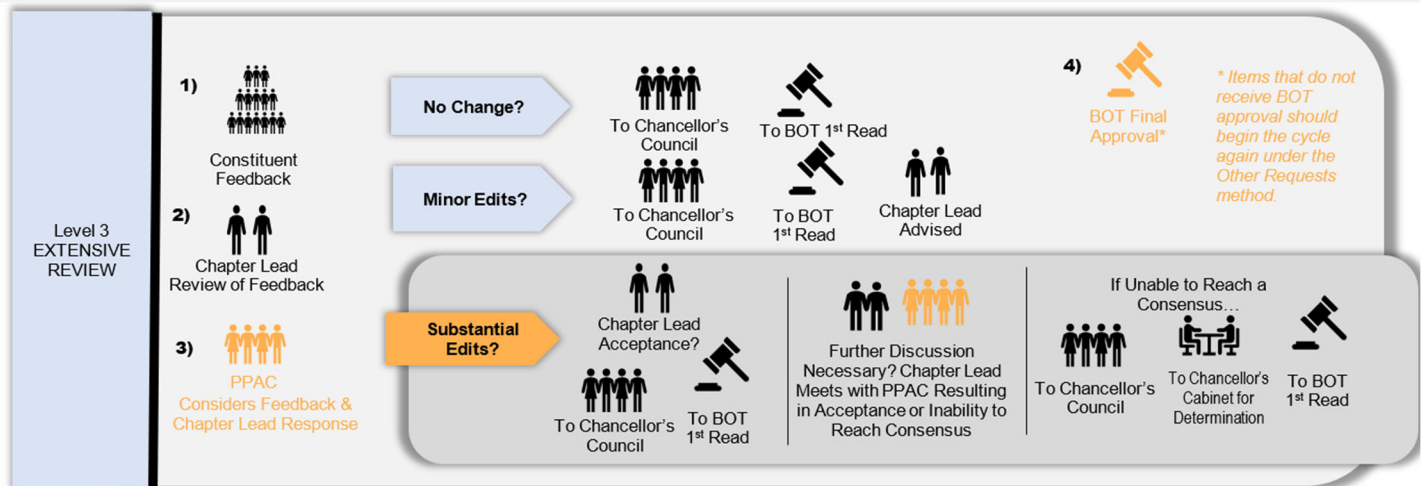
Level 3 EXTENSIVE REVIEW

1)

Constituent Feedback

2)

Chapter Lead Review of Feedback

3)

PPAC Considers Feedback & Chapter Lead Response

No Change?

To Chancellor's Council

To BOT 1$^{st}$ Read

Minor Edits?

To Chancellor's Council

To BOT 1$^{st}$ Read

Chapter Lead Advised

4)

BOT Final Approval*

* Items that do not receive BOT approval should begin the cycle again under the Other Requests method.

Substantial Edits?

Chapter Lead Acceptance?

To Chancellor's Council

To BOT 1$^{st}$ Read

Further Discussion Necessary? Chapter Lead Meets with PPAC Resulting in Acceptance or Inability to Reach Consensus

If Unable to Reach a Consensus…

To Chancellor's Council

To Chancellor's Cabinet for Determination

To BOT 1$^{st}$ Read